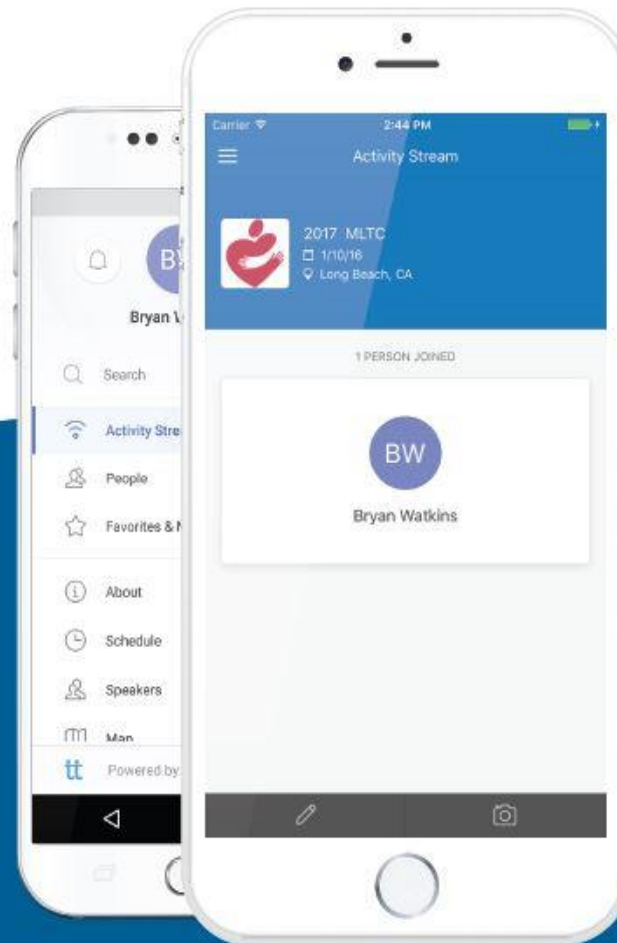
BW

Bryan W

Search

Activity Stre

People

Favorites & N

About

Schedule

Speakers

Map

tt Powered by

Carrier

2:44 PM

Activity Stream

2017 MLTC

1/10/16

Long Beach, CA

1 PERSON JOINED

BW

Bryan Watkins